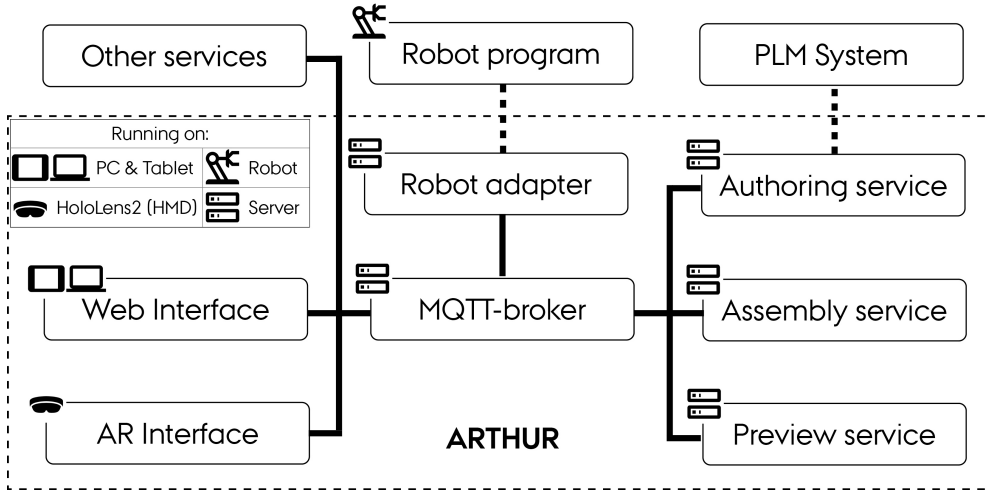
Other services

Robot program

PLM System

Running on:

| PC & Tablet | Robot |
|---|---|
| HoloLens2 (HMD) | Server |

Robot adapter

Authoring service

Web Interface

MQTT-broker

Assembly service

AR Interface

ARTHUR

Preview service